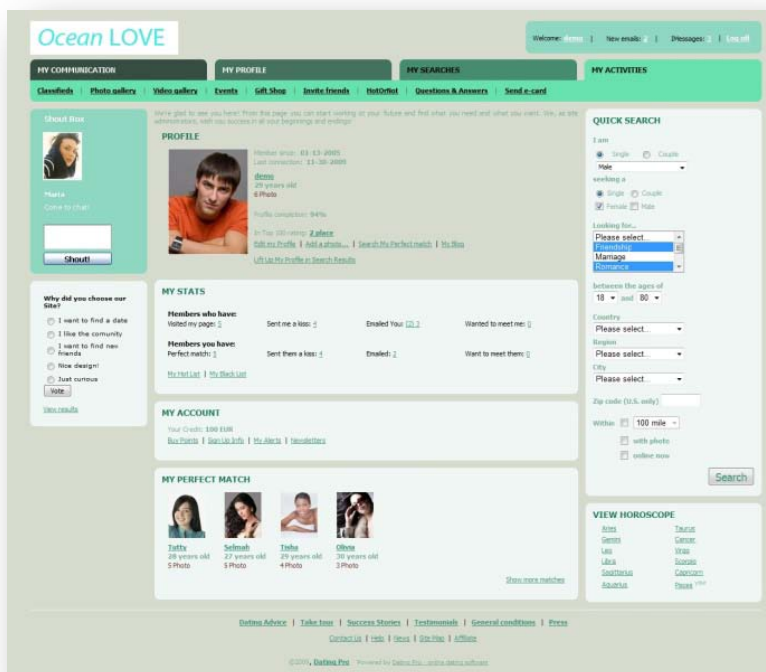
Ocean LOVE

Welcome: demo | New emails: 2 | IMessages: 1 | Log off

MY COMMUNICATION
MY PROFILE
MY SEARCHES
MY ACTIVITIES

Classifieds | Photo gallery | Video gallery | Events | Gift Shop | Invite friends | HotOrNot | Questions & Answers | Send e-card

Shout Box

Maria
Come to chat!

Shout!

Why did you choose our Site?
I want to find a date
I like the comunity
I want to find new friends
Nice design!
Just curious
Vote

View results

We're glad to see you here! From this page you can start working at your future and find what you need and what you want. We, as site administration, wish you success in all your beginnings and endings.

PROFILE

Member since: 01-13-2005
Last connection: 11-30-2005
demo
29 years old
6 Photo

Profile completion: 94%

In Top 100 rating: 2 place
Edit my Profile | Add a photo... | Search My Perfect match | My Blog

Lift Up My Profile in Search Results

MY STATS

Members who have:
Visited my page: 5 | Sent me a kiss: 4 | Emailed You: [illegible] | Wanted to meet me: 0

Members you have:
Perfect match: 3 | Sent them a kiss: 4 | Emailed: 2 | Want to meet them: 0

My Hot List | My Black List

MY ACCOUNT

Your Credit: 100 EUR
Buy Points | Sign Up Info | My Alerts | Newsletters

MY PERFECT MATCH

Tatty
28 years old
5 Photo

Selmah
27 years old
5 Photo

Tisha
29 years old
4 Photo

Olivia
30 years old
3 Photo

Show more matches

QUICK SEARCH

I am
Single Couple
Male

seeking a
Single Couple
Female Male

Looking for...
Please select...
Friendship
Marriage
Romance

between the ages of
18 and 80

Country
Please select...

Region
Please select...

City
Please select...

Zip code (U.S. only)

Within 100 mile
with photo
online now

Search

VIEW HOROSCOPE

Aries | Taurus
Gemini | Cancer
Leo | Virgo
Libra | Scorpio
Sagittarius | Capricorn
Aquarius | Pisces

Dating Advice | Take tour | Success Stories | Testimonials | General conditions | Press

Contact Us | Help | News | Site Map | Affiliate

©2005, Dating Pro Powered by Dating Pro - online dating software